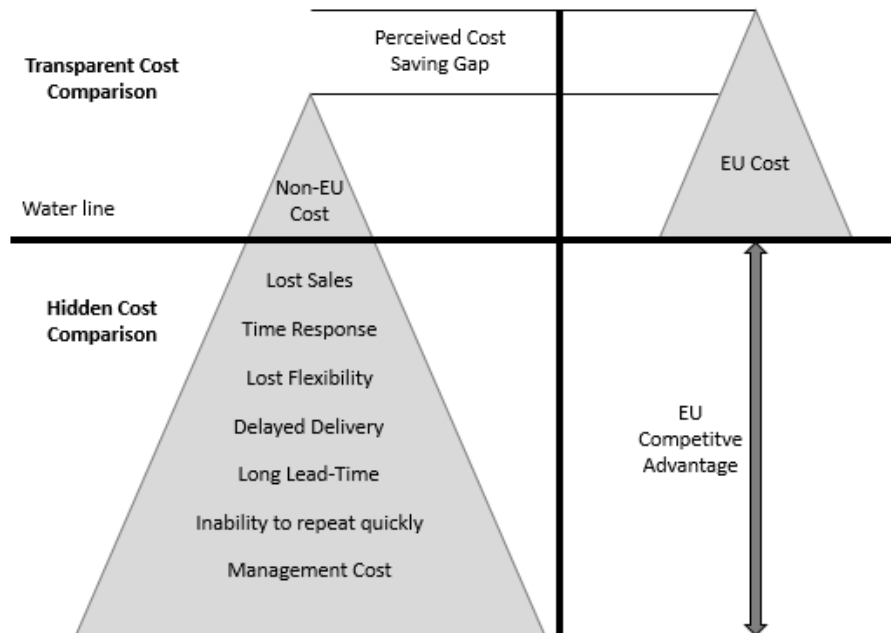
Perceived Cost Saving Gap

Transparent Cost Comparison

EU Cost

Non-EU Cost

Water line

Hidden Cost Comparison

Lost Sales

Time Response

Lost Flexibility

Delayed Delivery

Long Lead-Time

Inability to repeat quickly

Management Cost

EU Competitve Advantage